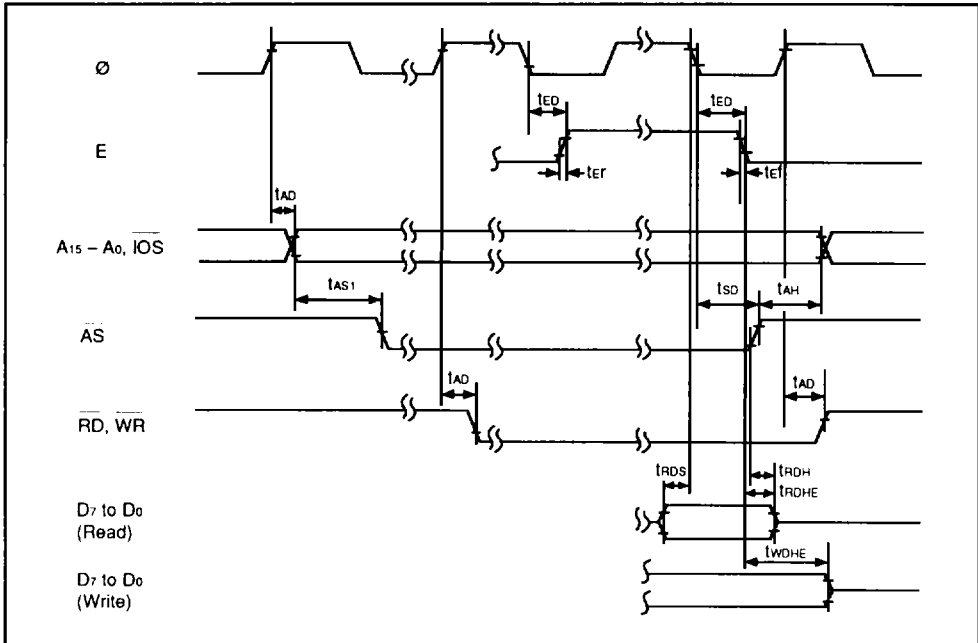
Ø

E

$t_{ED}$

$t_{ED}$

$t_{Er}$

$t_{Ef}$

$t_{AD}$

$A_{15} - A_0, \overline{IOS}$

$t_{AS1}$

$t_{SD}$

$t_{AH}$

AS

$t_{AD}$

$t_{AD}$

$\overline{RD}, \overline{WR}$

$t_{RDS}$

$t_{RDH}$

$t_{RDHE}$

$D_7$ to $D_0$ (Read)

$t_{WDHE}$

$D_7$ to $D_0$ (Write)